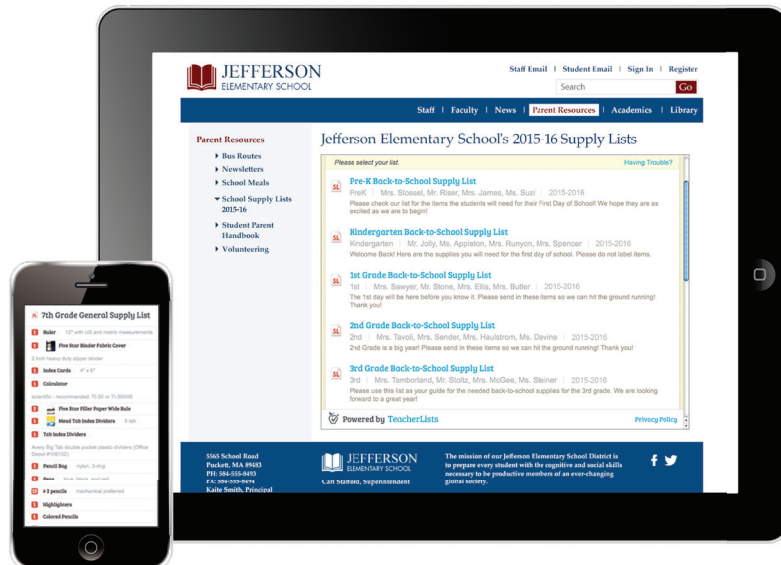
JEFFERSON
ELEMENTARY SCHOOL

Staff Email | Student Email | Sign In | Register

Search Go

Staff | Faculty | News | Parent Resources | Academics | Library

Parent Resources
Bus Routes
Newsletters
School Meals
School Supply Lists 2015-16
Student Parent Handbook
Volunteering

Jefferson Elementary School's 2015-16 Supply Lists

Please select your list. Having Trouble?

Pre-K Back-to-School Supply List
PreK | Mrs. Stossel, Mr. Riser, Mrs. James, Ms. Suzi | 2015-2016
Please check our list for the items the students will need for their First Day of School! We hope they are as excited as we are to begin!

Kindergarten Back-to-School Supply List
Kindergarten | Mr. Jolly, Ms. Appleton, Mrs. Runyon, Mrs. Spencer | 2015-2016
Welcome Back! Here are the supplies you will need for the first day of school. Please do not label items.

1st Grade Back-to-School Supply List
1st | Mrs. Sawyer, Mr. Stone, Mrs. Ellis, Mrs. Butler | 2015-2016
The 1st day will be here before you know it. Please send in these items so we can hit the ground running! Thank you!

2nd Grade Back-to-School Supply List
2nd | Mrs. Tavoli, Mrs. Sender, Mrs. Haulstrom, Ms. Devine | 2015-2016
2nd Grade is a big year! Please send in these items so we can hit the ground running! Thank you!

3rd Grade Back-to-School Supply List
3rd | Mrs. Tamborland, Mr. Stoltz, Mrs. McGee, Ms. Steiner | 2015-2016
Please use this list as your guide for the needed back-to-school supplies for the 3rd grade. We are looking forward to a great year!

Powered by TeacherLists Privacy Policy

5565 School Road
Puckett, MA 89483
PH: 584-555-8493
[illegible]
Kaite Smith, Principal

JEFFERSON
ELEMENTARY SCHOOL
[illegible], Superintendent

The mission of our Jefferson Elementary School District is to prepare every student with the cognitive and social skills necessary to be productive members of an ever-changing global society.

7th Grade General Supply List
1 Ruler 12" with US and metric measurements
1 Five Star Binder Fabric Cover
2 inch heavy duty zipper binder
5 Index Cards 4" x 6"
1 Calculator
scientific - recommended: TI-30 or TI-30XIIS
5 Five Star Filler Paper Wide Rule
1 Mead Tab Index Dividers 5 tab
1 Tab Index Dividers
Avery Big Tab double pocket plastic dividers (Office Depot #106152)
1 Pencil Bag nylon, 3-ring
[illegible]
12 # 2 pencils mechanical preferred
1 Highlighters
1 Colored Pencils